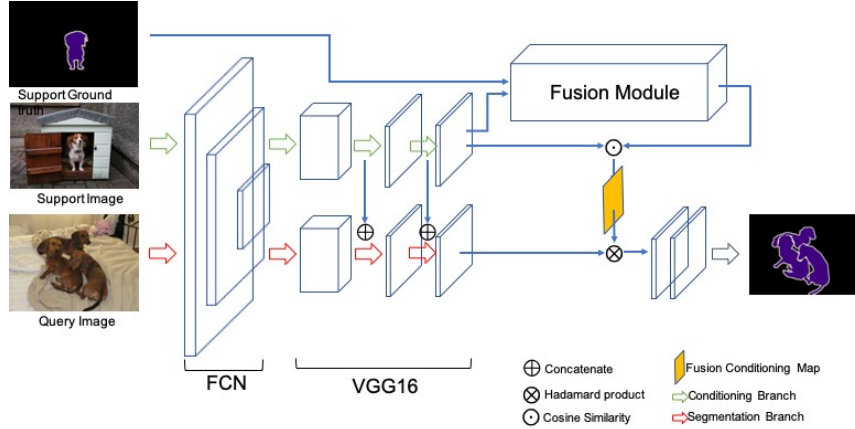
Support Ground truth

Support Image

Query Image

Fusion Module

FCN

VGG16

$\oplus$ Concatenate

$\otimes$ Hadamard product

$\odot$ Cosine Similarity

Fusion Conditioning Map

Conditioning Branch

Segmentation Branch